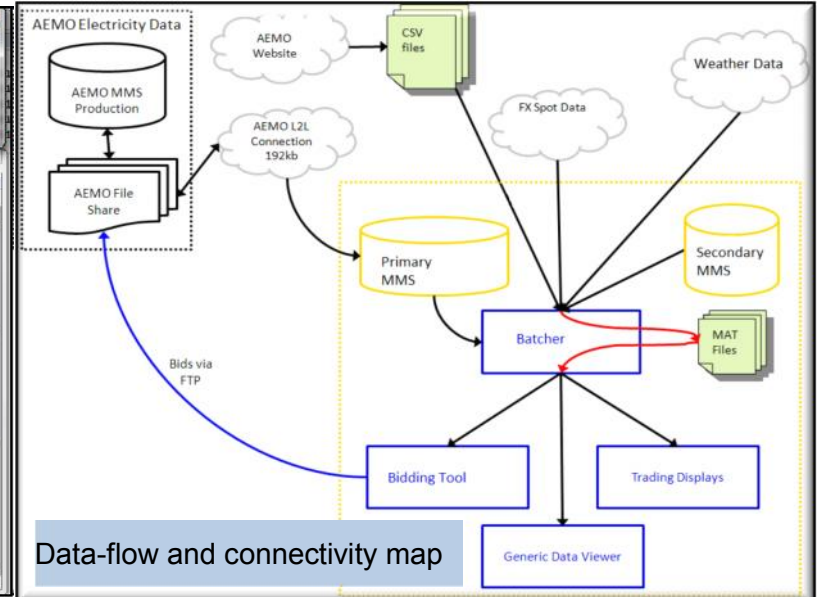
AEMO Electricity Data

AEMO MMS Production

AEMO File Share

AEMO Website

CSV files

AEMO L2L Connection 192kb

FX Spot Data

Weather Data

Primary MMS

Secondary MMS

Batcher

MAT Files

Bids via FTP

Bidding Tool

Trading Displays

Generic Data Viewer

Data-flow and connectivity map